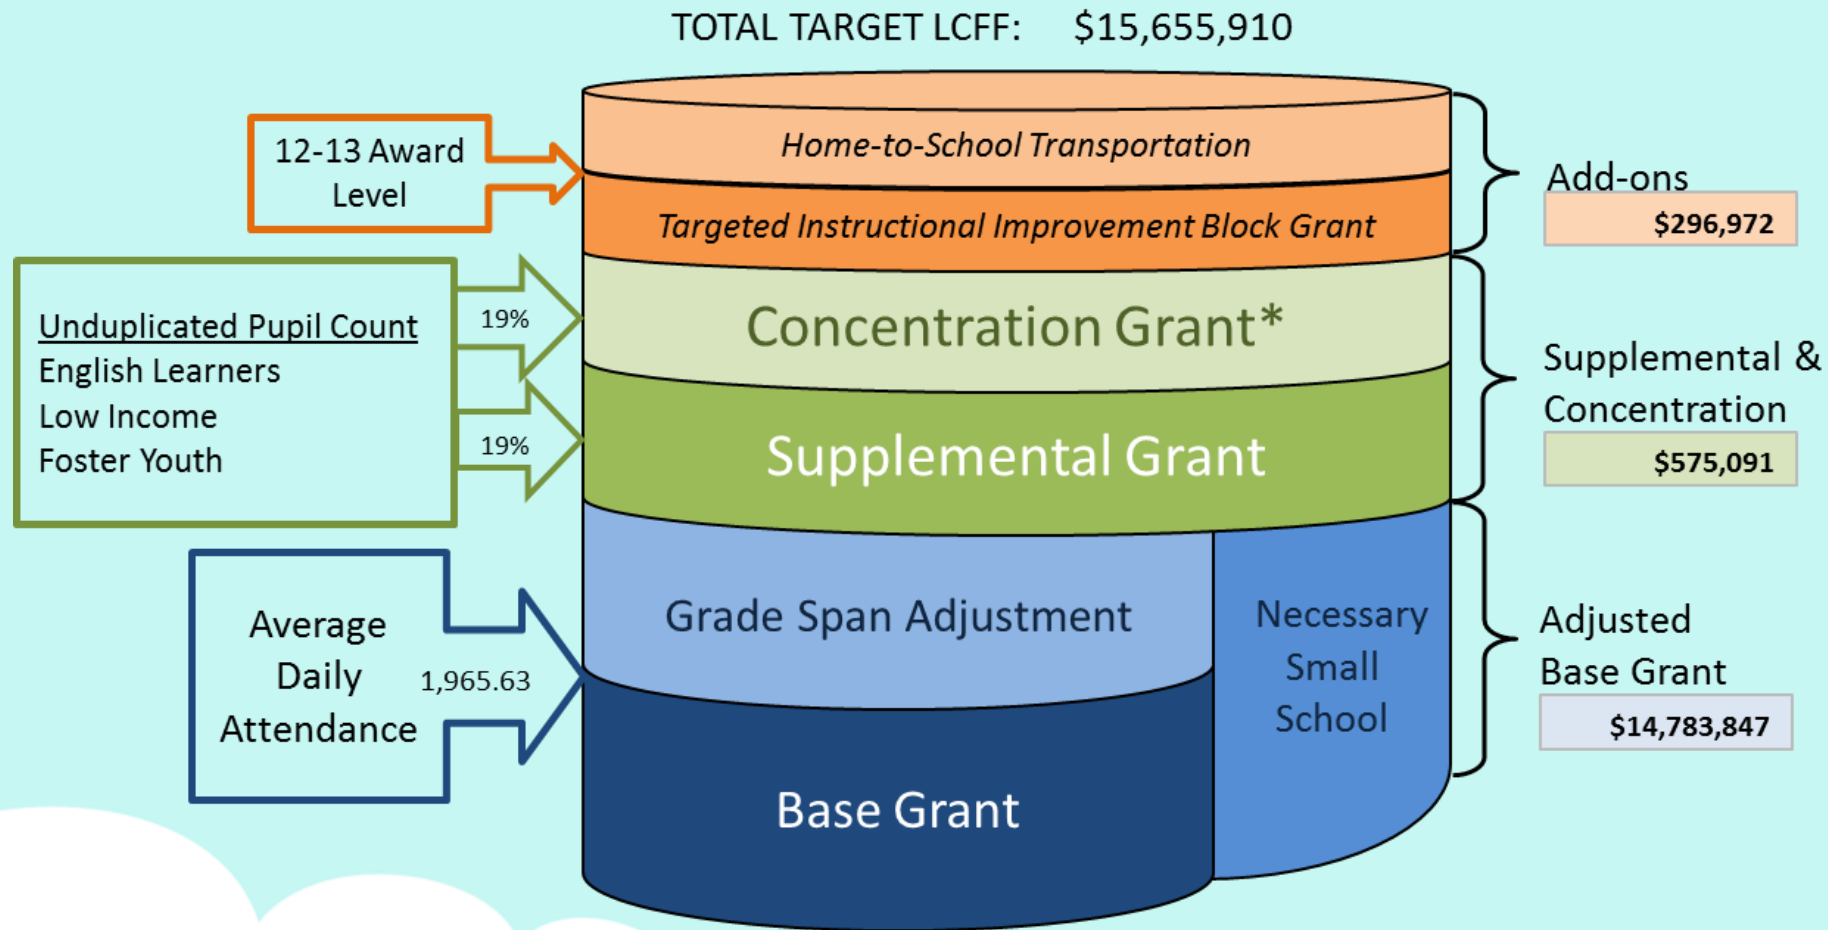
TOTAL TARGET LCFF: $15,655,910

12-13 Award Level

Home-to-School Transportation

Targeted Instructional Improvement Block Grant

Add-ons
$296,972

Unduplicated Pupil Count
English Learners
Low Income
Foster Youth

19%

19%

Concentration Grant*

Supplemental Grant

Supplemental & Concentration
$575,091

Average Daily Attendance

1,965.63

Grade Span Adjustment

Necessary Small School

Base Grant

Adjusted Base Grant
$14,783,847